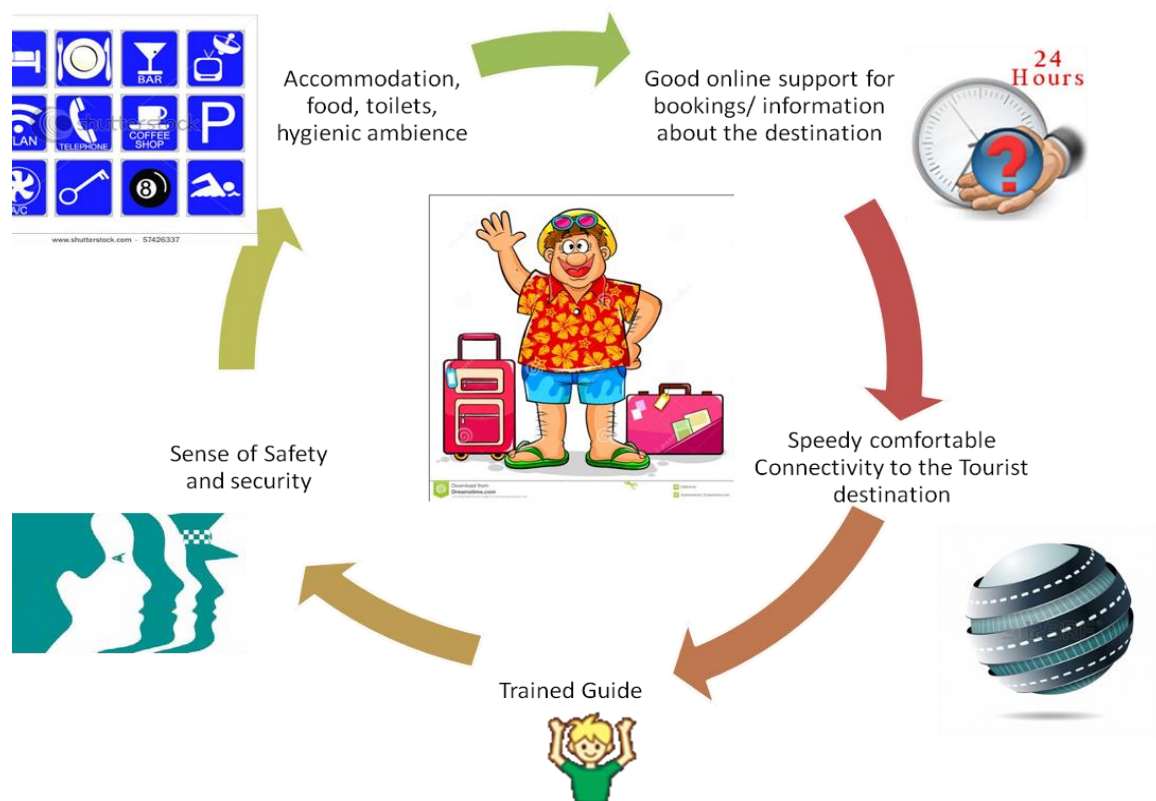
BAR

LAN

TELEPHONE

COFFEE SHOP

P

W/C

8

shutterstock

www.shutterstock.com · 57426337

Accommodation, food, toilets, hygienic ambience

Good online support for bookings/ information about the destination

24 Hours

?

Download from Dreamstime.com

Speedy comfortable Connectivity to the Tourist destination

Sense of Safety and security

Trained Guide